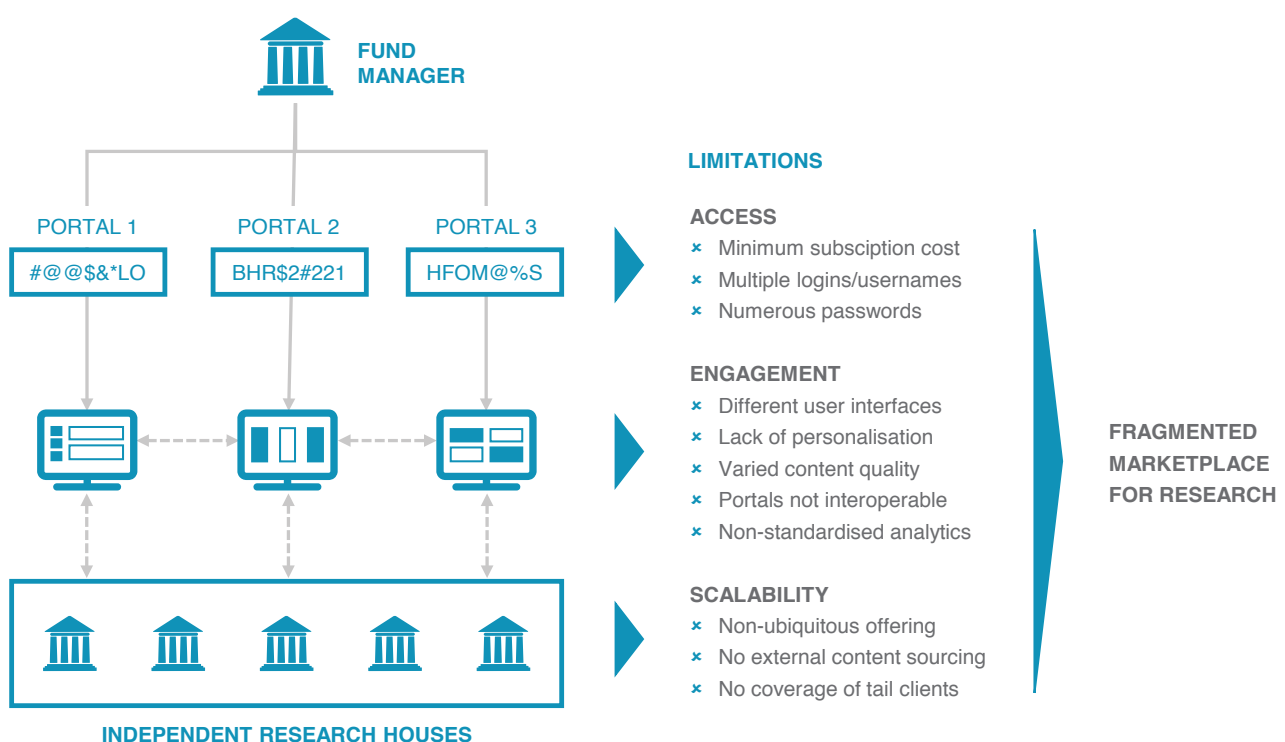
FUND MANAGER

PORTAL 1
#@@$&*LO

PORTAL 2
BHR$2#221

PORTAL 3
HFOM@%S

INDEPENDENT RESEARCH HOUSES

LIMITATIONS

ACCESS
× Minimum subsciption cost
× Multiple logins/usernames
× Numerous passwords

ENGAGEMENT
× Different user interfaces
× Lack of personalisation
× Varied content quality
× Portals not interoperable
× Non-standardised analytics

SCALABILITY
× Non-ubiquitous offering
× No external content sourcing
× No coverage of tail clients

FRAGMENTED MARKETPLACE FOR RESEARCH